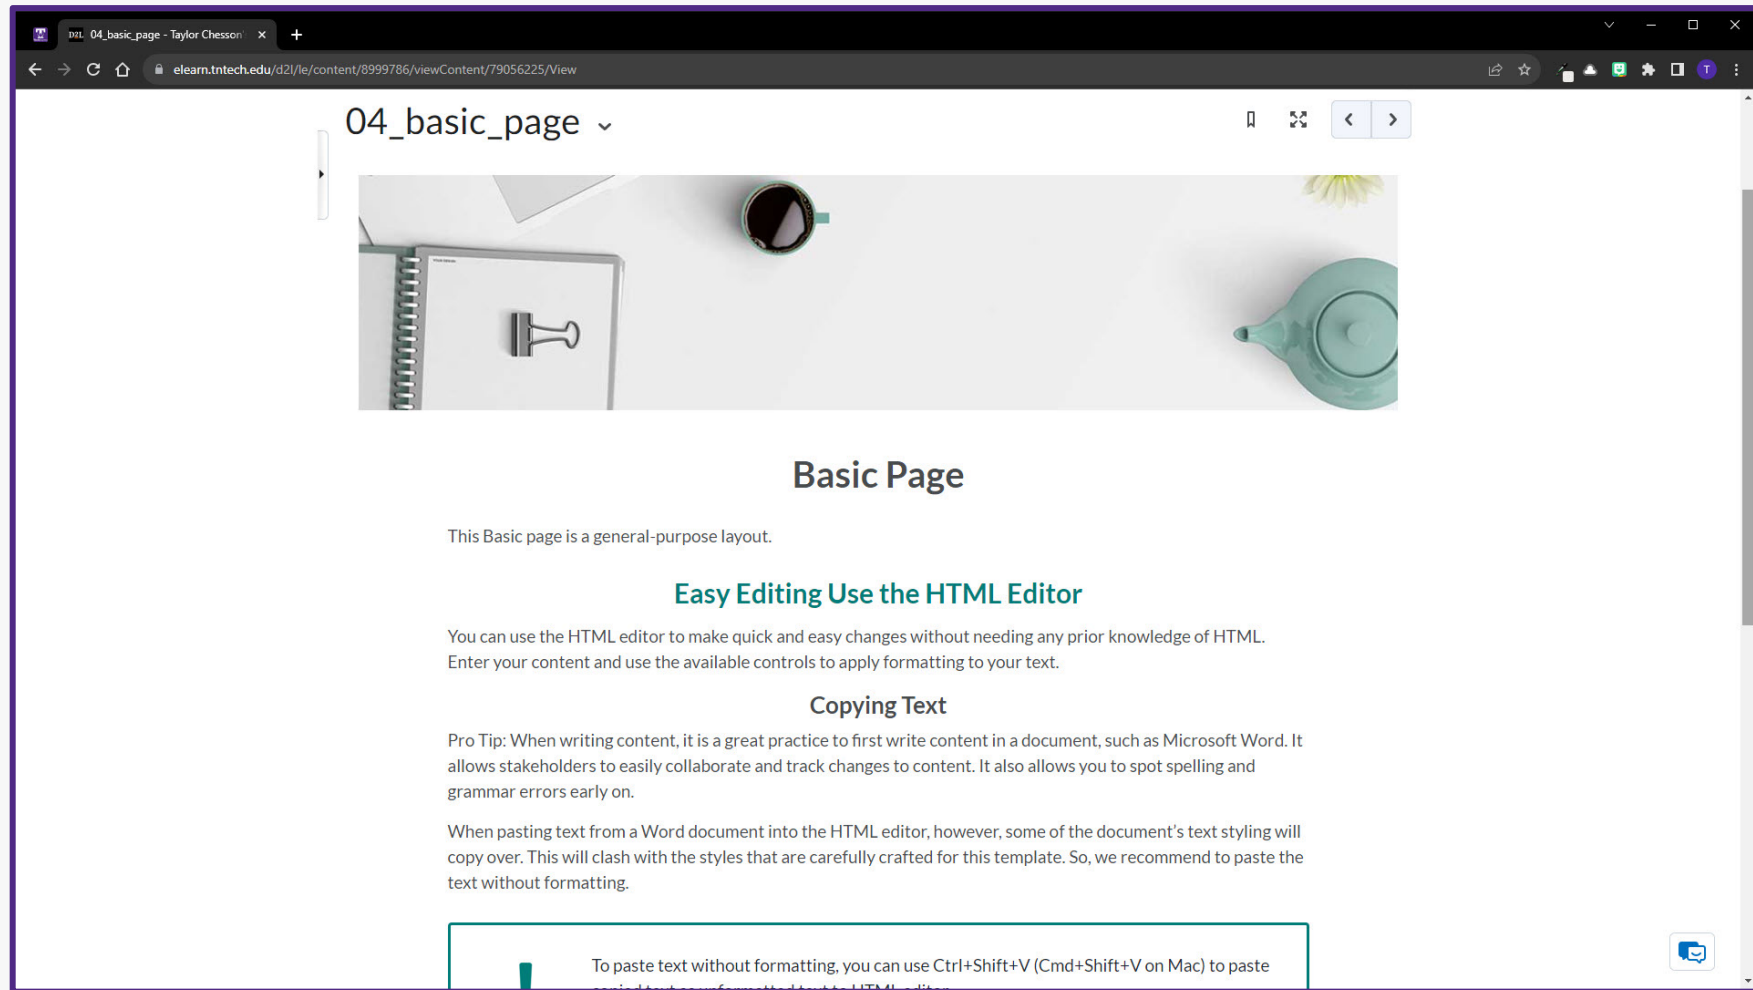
D2L 04_basic_page - Taylor Chesson

elearn.tntech.edu/d2l/le/content/8999786/viewContent/79056225/View

04_basic_page

Basic Page

This Basic page is a general-purpose layout.

Easy Editing Use the HTML Editor

You can use the HTML editor to make quick and easy changes without needing any prior knowledge of HTML. Enter your content and use the available controls to apply formatting to your text.

Copying Text

Pro Tip: When writing content, it is a great practice to first write content in a document, such as Microsoft Word. It allows stakeholders to easily collaborate and track changes to content. It also allows you to spot spelling and grammar errors early on.

When pasting text from a Word document into the HTML editor, however, some of the document's text styling will copy over. This will clash with the styles that are carefully crafted for this template. So, we recommend to paste the text without formatting.

To paste text without formatting, you can use Ctrl+Shift+V (Cmd+Shift+V on Mac) to paste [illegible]